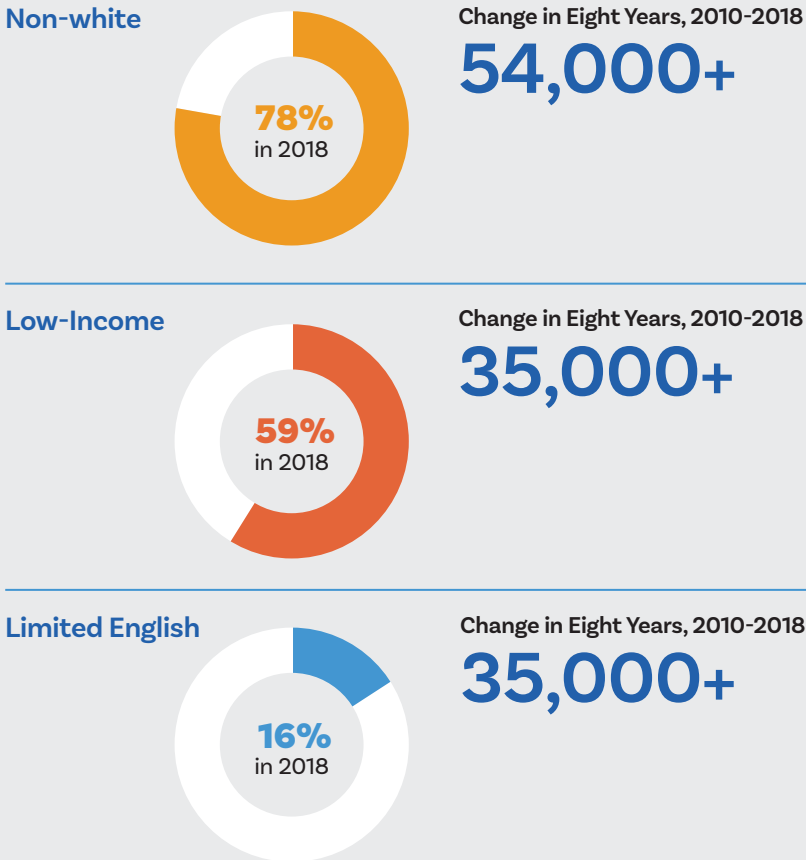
Non-white

78%
in 2018

Change in Eight Years, 2010-2018
54,000+

Low-Income

59%
in 2018

Change in Eight Years, 2010-2018
35,000+

Limited English

16%
in 2018

Change in Eight Years, 2010-2018
35,000+